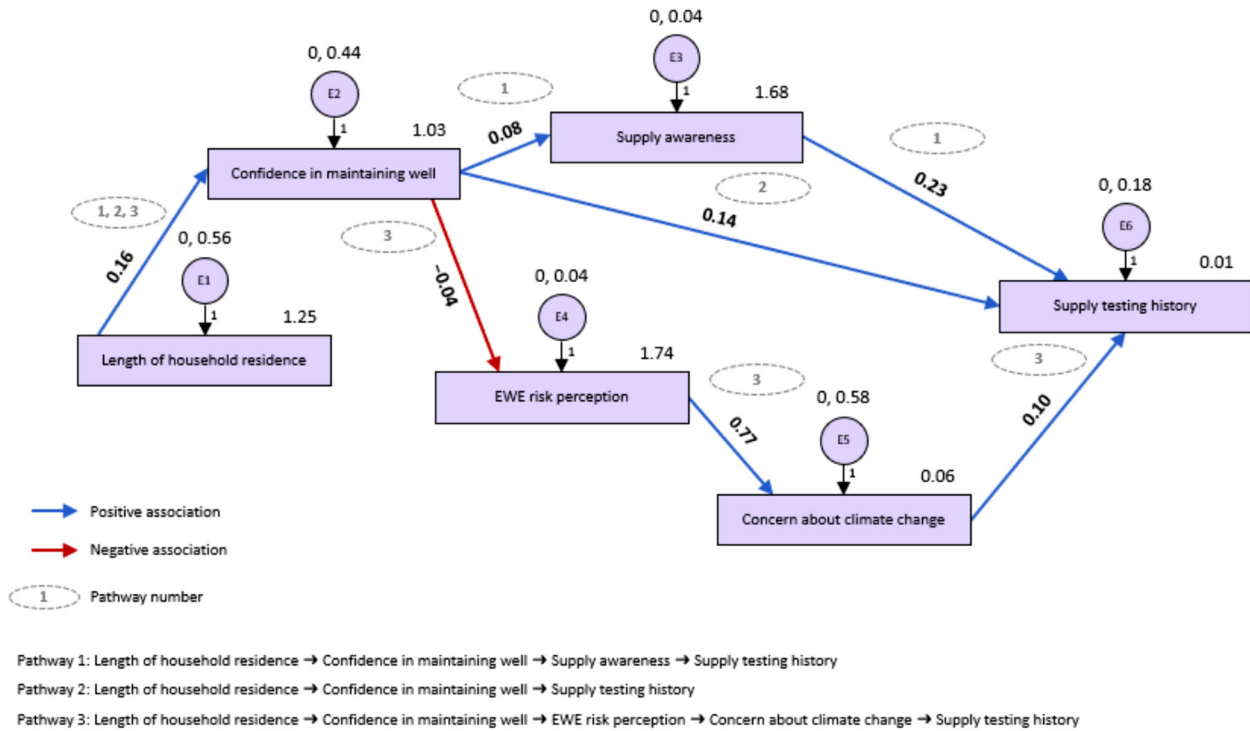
0, 0.04
E3
1
1.68
Supply awareness

0, 0.44
E2
1
1.03
Confidence in maintaining well

1
0.08
1
0.23
2
0.14

0, 0.18
E6
1
0.01
Supply testing history

1, 2, 3
0.16
0, 0.56
E1
1
1.25
Length of household residence

3
–0.04
0, 0.04
E4
1
1.74
EWE risk perception

3
3
0.77
0, 0.58
E5
1
0.06
Concern about climate change
0.10

Positive association
Negative association
1 Pathway number

Pathway 1: Length of household residence → Confidence in maintaining well → Supply awareness → Supply testing history

Pathway 2: Length of household residence → Confidence in maintaining well → Supply testing history

Pathway 3: Length of household residence → Confidence in maintaining well → EWE risk perception → Concern about climate change → Supply testing history